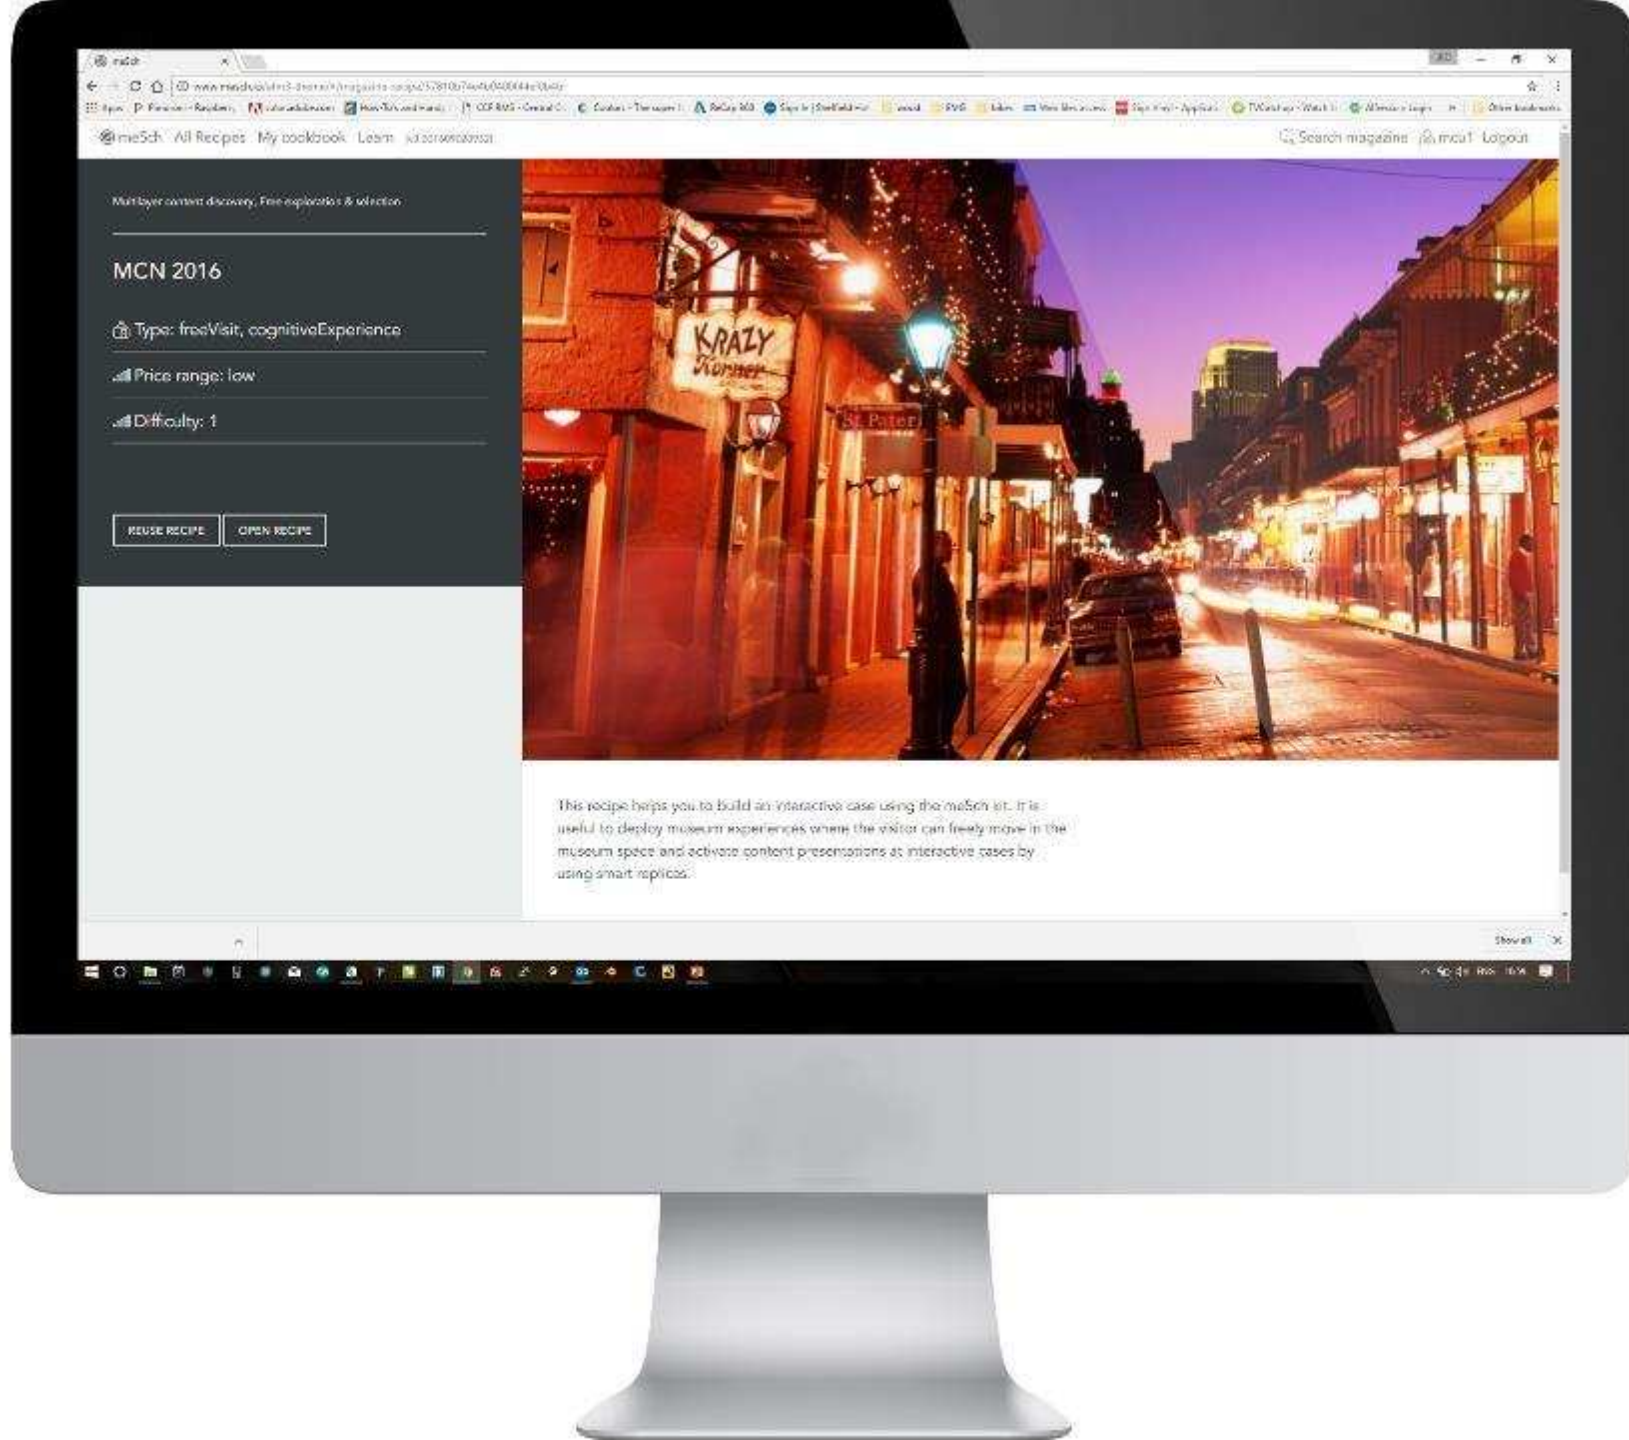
meSch

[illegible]

meSch All Recipes My cookbook Learn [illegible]

Search magazine mcu1 Logout

Multilayer content discovery, Free exploration & selection

MCN 2016

Type: freeVisit, cognitiveExperience

Price range: low

Difficulty: 1

REUSE RECIPE OPEN RECIPE

KRAZY Korner

St. Peter

This recipe helps you to build an interactive case using the meSch kit. It is useful to deploy museum experiences where the visitor can freely move in the museum space and activate content presentations at interactive cases by using smart replicas.

Show all